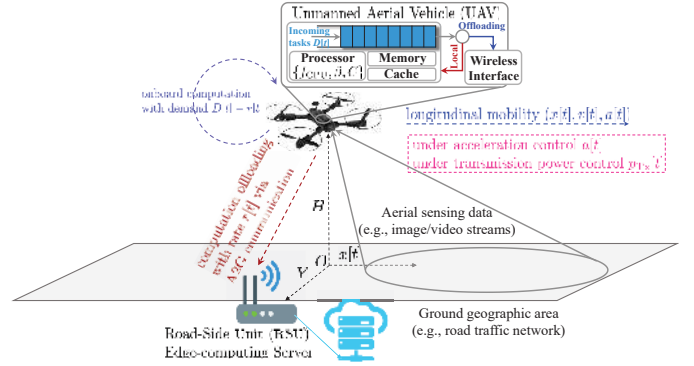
Unmanned Aerial Vehicle (UAV)

Incoming tasks $D[t]$

Offloading

Local

Processor $\{L_{\text{CPU}}, \beta, C\}$

Memory

Cache

Wireless Interface

onboard computation with demand $D[t] - r[t]$

longitudinal mobility $\{x[t], v[t], a[t]\}$

under acceleration control $a[t]$

under transmission power control $p_{\text{Tx}}[t]$

computation offloading with rate $r[t]$ via A2G communication

$H$

Aerial sensing data (e.g., image/video streams)

$Y$

$O$

$x[t]$

Road-Side Unit (RSU) Edge-computing Server

Ground geographic area (e.g., road traffic network)